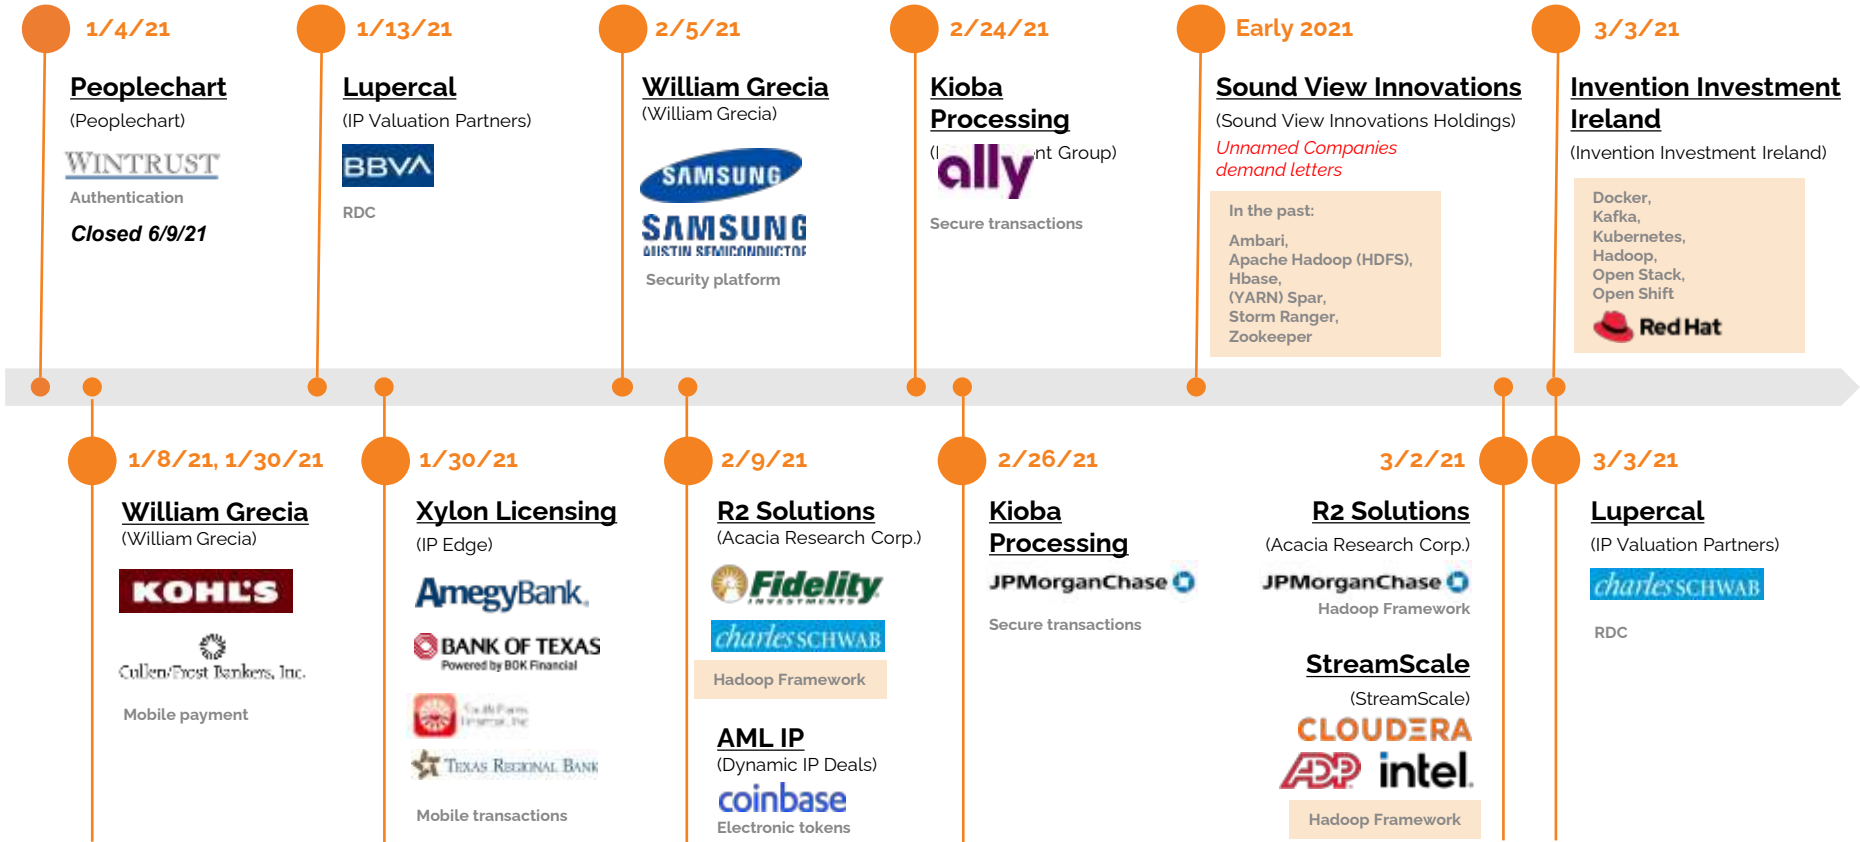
1/4/21

Peoplechart
(Peoplechart)
WINTRUST
Authentication
Closed 6/9/21

1/13/21

Lupercal
(IP Valuation Partners)
BBVA
RDC

2/5/21

William Grecia
(William Grecia)
SAMSUNG
SAMSUNG AUSTIN SEMICONDUCTOR
Security platform

2/24/21

Kioba Processing
(I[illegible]nt Group)
ally
Secure transactions

Early 2021

Sound View Innovations
(Sound View Innovations Holdings)
Unnamed Companies demand letters
In the past:
Ambari, Apache Hadoop (HDFS), Hbase, (YARN) Spar, Storm Ranger, Zookeeper

3/3/21

Invention Investment Ireland
(Invention Investment Ireland)
Docker, Kafka, Kubernetes, Hadoop, Open Stack, Open Shift
Red Hat

1/8/21, 1/30/21

William Grecia
(William Grecia)
KOHL'S
Cullen/Frost Bankers, Inc.
Mobile payment

1/30/21

Xylon Licensing
(IP Edge)
AmegyBank
BANK OF TEXAS
Powered by BOK Financial
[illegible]
TEXAS REGIONAL BANK
Mobile transactions

2/9/21

R2 Solutions
(Acacia Research Corp.)
Fidelity INVESTMENTS
charles SCHWAB
Hadoop Framework

AML IP
(Dynamic IP Deals)
coinbase
Electronic tokens

2/26/21

Kioba Processing
JPMorganChase
Secure transactions

3/2/21

R2 Solutions
(Acacia Research Corp.)
JPMorganChase
Hadoop Framework

StreamScale
(StreamScale)
CLOUDERA
ADP intel
Hadoop Framework

3/3/21

Lupercal
(IP Valuation Partners)
charles SCHWAB
RDC